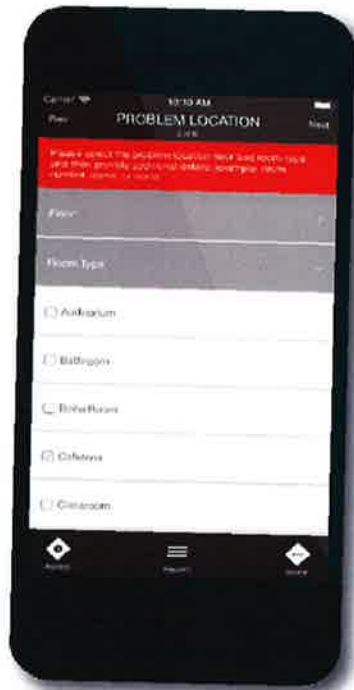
Carrier
10:10 AM
Prev
PROBLEM LOCATION
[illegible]
Next

Please select the problem location floor and room type and then provide additional details (example: room number, name, or more)

Floor

Room Type

Auditorium

Bathroom

Boiler Room

Cafeteria

Classroom

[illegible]
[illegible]
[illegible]